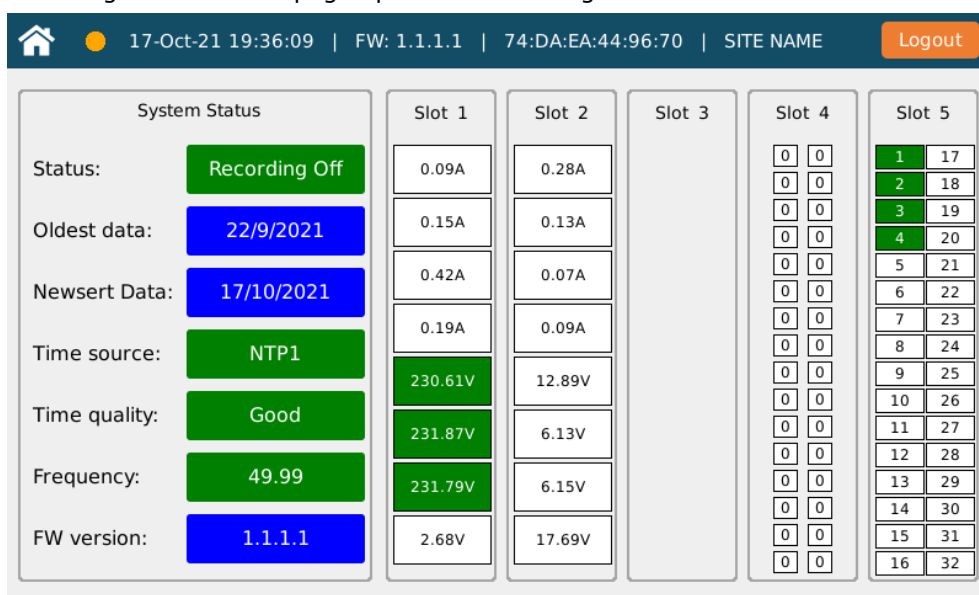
17-Oct-21 19:36:09 | FW: 1.1.1.1 | 74:DA:EA:44:96:70 | SITE NAME

Logout

System Status

Status: Recording Off

Oldest data: 22/9/2021

Newsert Data: 17/10/2021

Time source: NTP1

Time quality: Good

Frequency: 49.99

FW version: 1.1.1.1

| Slot 1 |
|---|
| 0.09A |
| 0.15A |
| 0.42A |
| 0.19A |
| 230.61V |
| 231.87V |
| 231.79V |
| 2.68V |

| Slot 2 |
|---|
| 0.28A |
| 0.13A |
| 0.07A |
| 0.09A |
| 12.89V |
| 6.13V |
| 6.15V |
| 17.69V |

Slot 3

| Slot 4 | |
|---|---|
| 0 | 0 |
| 0 | 0 |
| 0 | 0 |
| 0 | 0 |
| 0 | 0 |
| 0 | 0 |
| 0 | 0 |
| 0 | 0 |
| 0 | 0 |
| 0 | 0 |
| 0 | 0 |
| 0 | 0 |
| 0 | 0 |
| 0 | 0 |
| 0 | 0 |
| 0 | 0 |

| Slot 5 | |
|---|---|
| 1 | 17 |
| 2 | 18 |
| 3 | 19 |
| 4 | 20 |
| 5 | 21 |
| 6 | 22 |
| 7 | 23 |
| 8 | 24 |
| 9 | 25 |
| 10 | 26 |
| 11 | 27 |
| 12 | 28 |
| 13 | 29 |
| 14 | 30 |
| 15 | 31 |
| 16 | 32 |